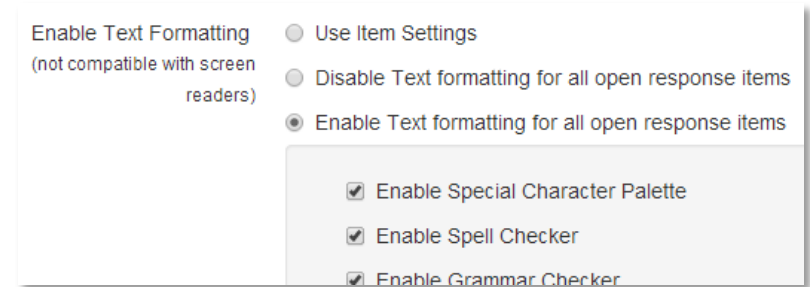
Enable Text Formatting
(not compatible with screen readers)

Use Item Settings
Disable Text formatting for all open response items
Enable Text formatting for all open response items

Enable Special Character Palette
Enable Spell Checker
Enable Grammar Checker